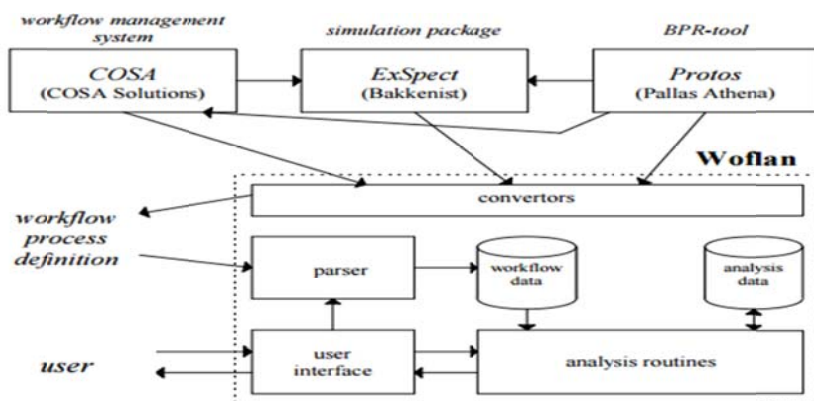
workflow management system

simulation package

BPR-tool

COSA
(COSA Solutions)

ExSpect
(Bakkenist)

Protos
(Pallas Athena)

Woflan

convertors

workflow process definition

parser

workflow data

analysis data

user

user interface

analysis routines